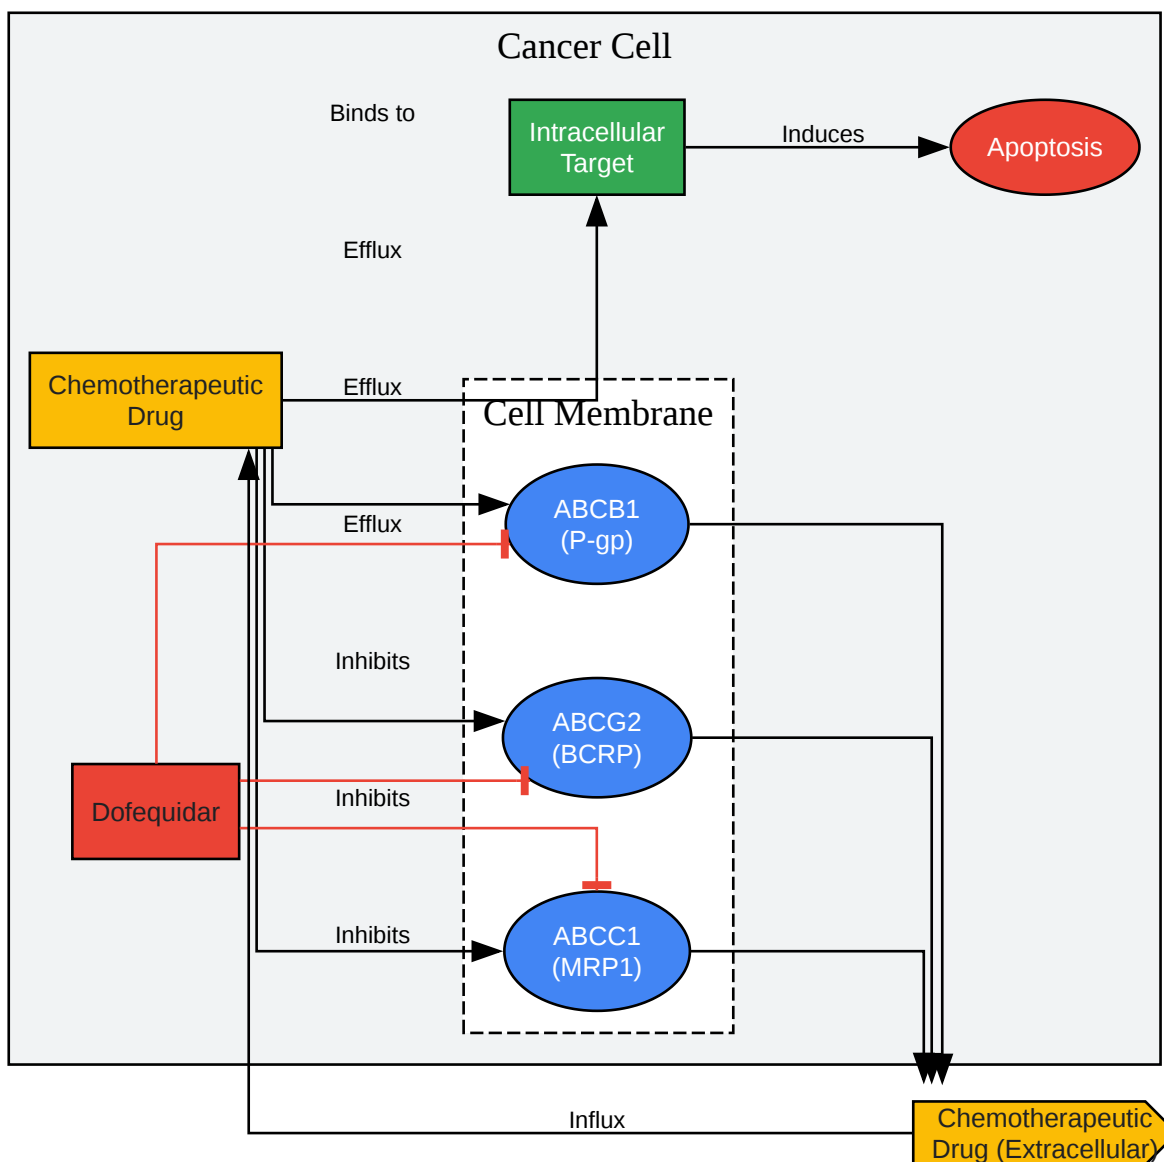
Cancer Cell

Binds to

Intracellular Target

Induces

Apoptosis

Efflux

Chemotherapeutic Drug

Efflux

Cell Membrane

ABCB1 (P-gp)

Efflux

Inhibits

ABCG2 (BCRP)

Dofequidar

Inhibits

Inhibits

ABCC1 (MRP1)

Influx

Chemotherapeutic Drug (Extracellular)